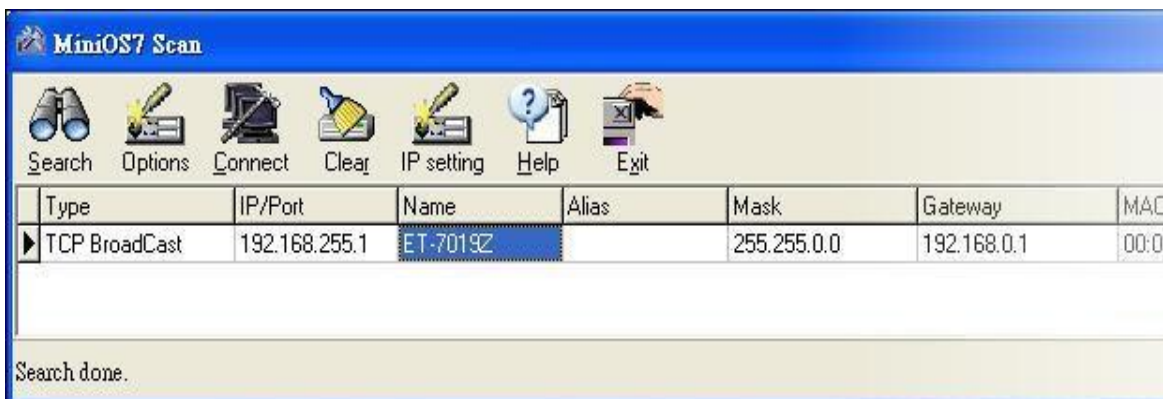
MiniOS7 Scan

Search Options Connect Clear IP setting Help Exit

| Type | IP/Port | Name | Alias | Mask | Gateway | MAC |
|---|---|---|---|---|---|---|
| TCP BroadCast | 192.168.255.1 | ET-7019Z | | 255.255.0.0 | 192.168.0.1 | 00:0 |

Search done.